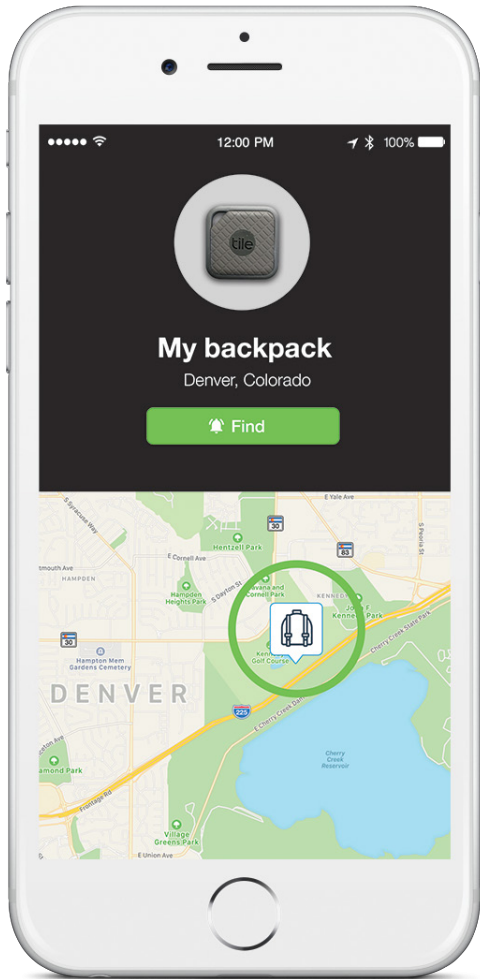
12:00 PM 100%

tile

My backpack

Denver, Colorado

Find

E Yale Ave
S Syracuse Way
30
83
E Cornell Ave
Hentzell Park
HAMPDEN
S Dayton St
Hampden Heights Park
Havana and Cornell Park
Kennedy Park
30
Hampton Mem Gardens Cemetery
DENVER
Kennedy Golf Course
Cherry Creek State Park
225
E Cherry Creek Dr
Cherry Creek Reservoir
Frontage Rd
Village Greens Park
E Union Ave